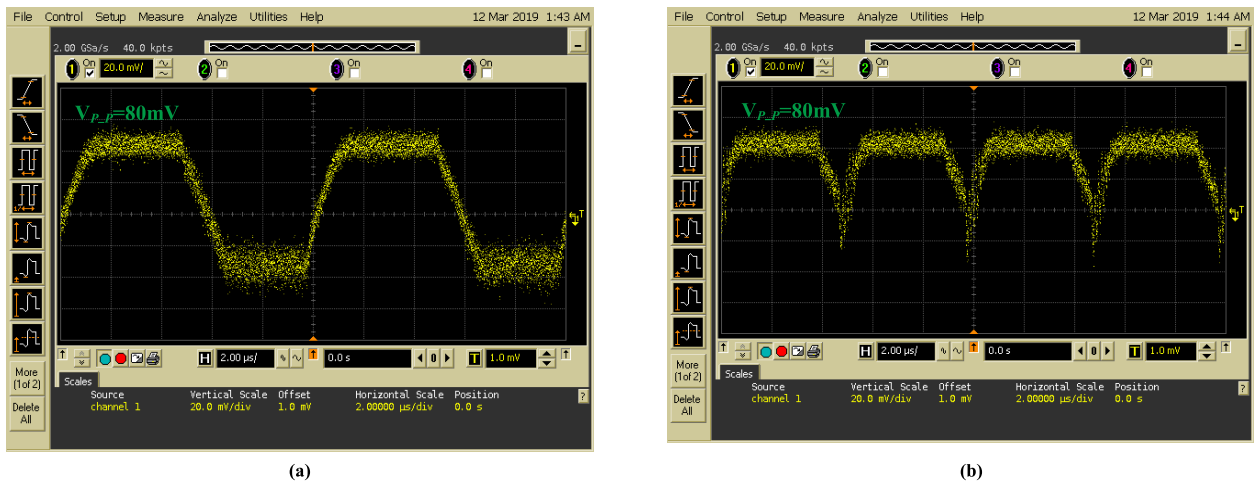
File Control Setup Measure Analyze Utilities Help 12 Mar 2019 1:43 AM

2.00 GSa/s 40.0 kpts

1 On 20.0 mV/ 2 On 3 On 4 On

$V_{P\_P}$=80mV

More (1of 2)

Delete All

H 2.00 µs/ 0.0 s T 1.0 mV

Scales

| Source | Vertical Scale | Offset | Horizontal Scale | Position |
|---|---|---|---|---|
| channel 1 | 20.0 mV/div | 1.0 mV | 2.00000 µs/div | 0.0 s |

(a)

File Control Setup Measure Analyze Utilities Help 12 Mar 2019 1:44 AM

2.00 GSa/s 40.0 kpts

1 On 20.0 mV/ 2 On 3 On 4 On

$V_{P\_P}$=80mV

More (1of 2)

Delete All

H 2.00 µs/ 0.0 s T 1.0 mV

Scales

| Source | Vertical Scale | Offset | Horizontal Scale | Position |
|---|---|---|---|---|
| channel 1 | 20.0 mV/div | 1.0 mV | 2.00000 µs/div | 0.0 s |

(b)